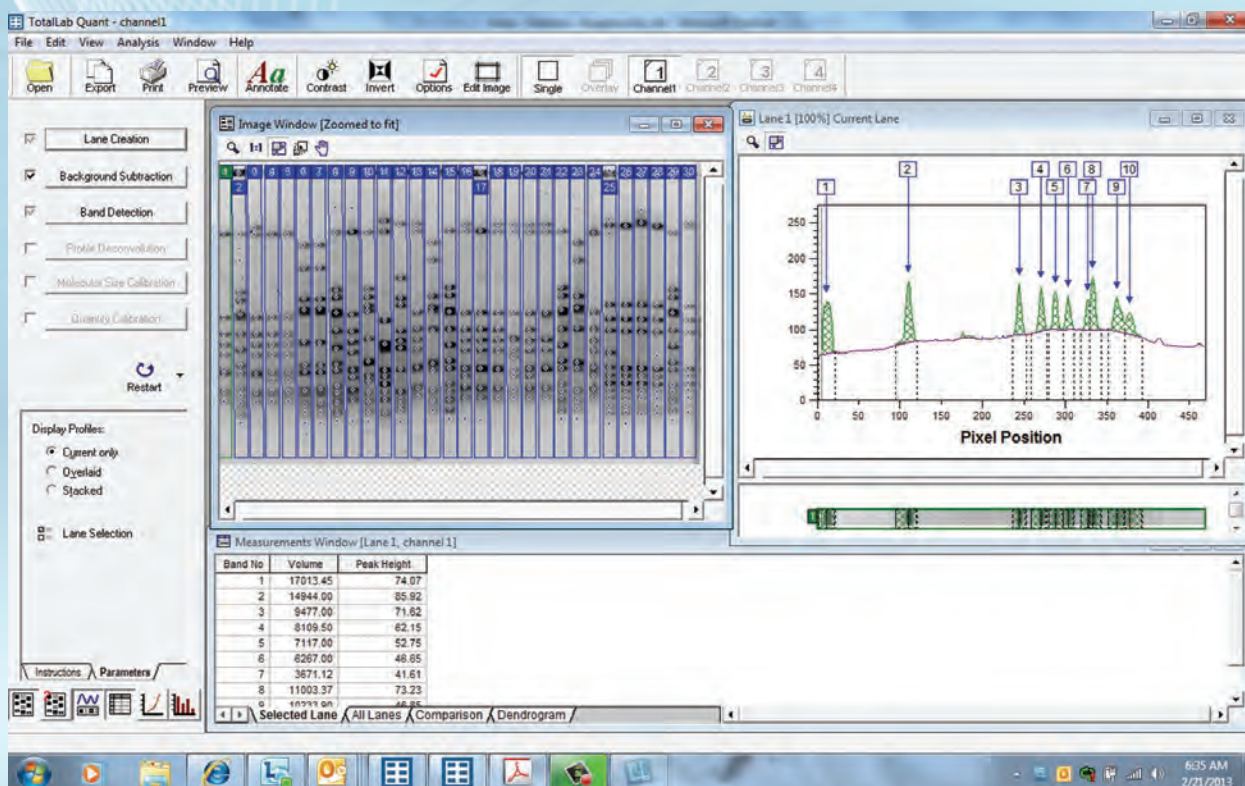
TotalLab Quant - channel1

File Edit View Analysis Window Help

Open Export Print Preview Annotate Contrast Invert Options Edit Image Single Overlay Channel1 Channel2 Channel3 Channel4

Lane Creation
Background Subtraction
Band Detection
Profile Deconvolution
Molecular Size Calibration
Quantity Calibration

Restart

Display Profiles:
Current only
Overlaid
Stacked

Lane Selection

Instructions Parameters

Image Window [Zoomed to fit]

1 2 3 4 5 6 7 8 9 10 11 12 13 14 15 16 17 18 19 20 21 22 23 24 25 26 27 28 29 30

Lane 1 [100%] Current Lane

1 2 3 4 5 6 7 8 9 10

250
200
150
100
50
0
0 50 100 150 200 250 300 350 400 450
Pixel Position

Measurements Window [Lane 1, channel 1]

| Band No | Volume | Peak Height |
|---|---|---|
| 1 | 17013.45 | 74.07 |
| 2 | 14944.00 | 85.92 |
| 3 | 9477.00 | 71.62 |
| 4 | 8109.50 | 62.15 |
| 5 | 7117.00 | 52.75 |
| 6 | 6267.00 | 46.65 |
| 7 | 3671.12 | 41.61 |
| 8 | 11003.37 | 73.23 |
| 9 | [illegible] | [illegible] |

Selected Lane All Lanes Comparison Dendrogram

6:35 AM
2/21/2013